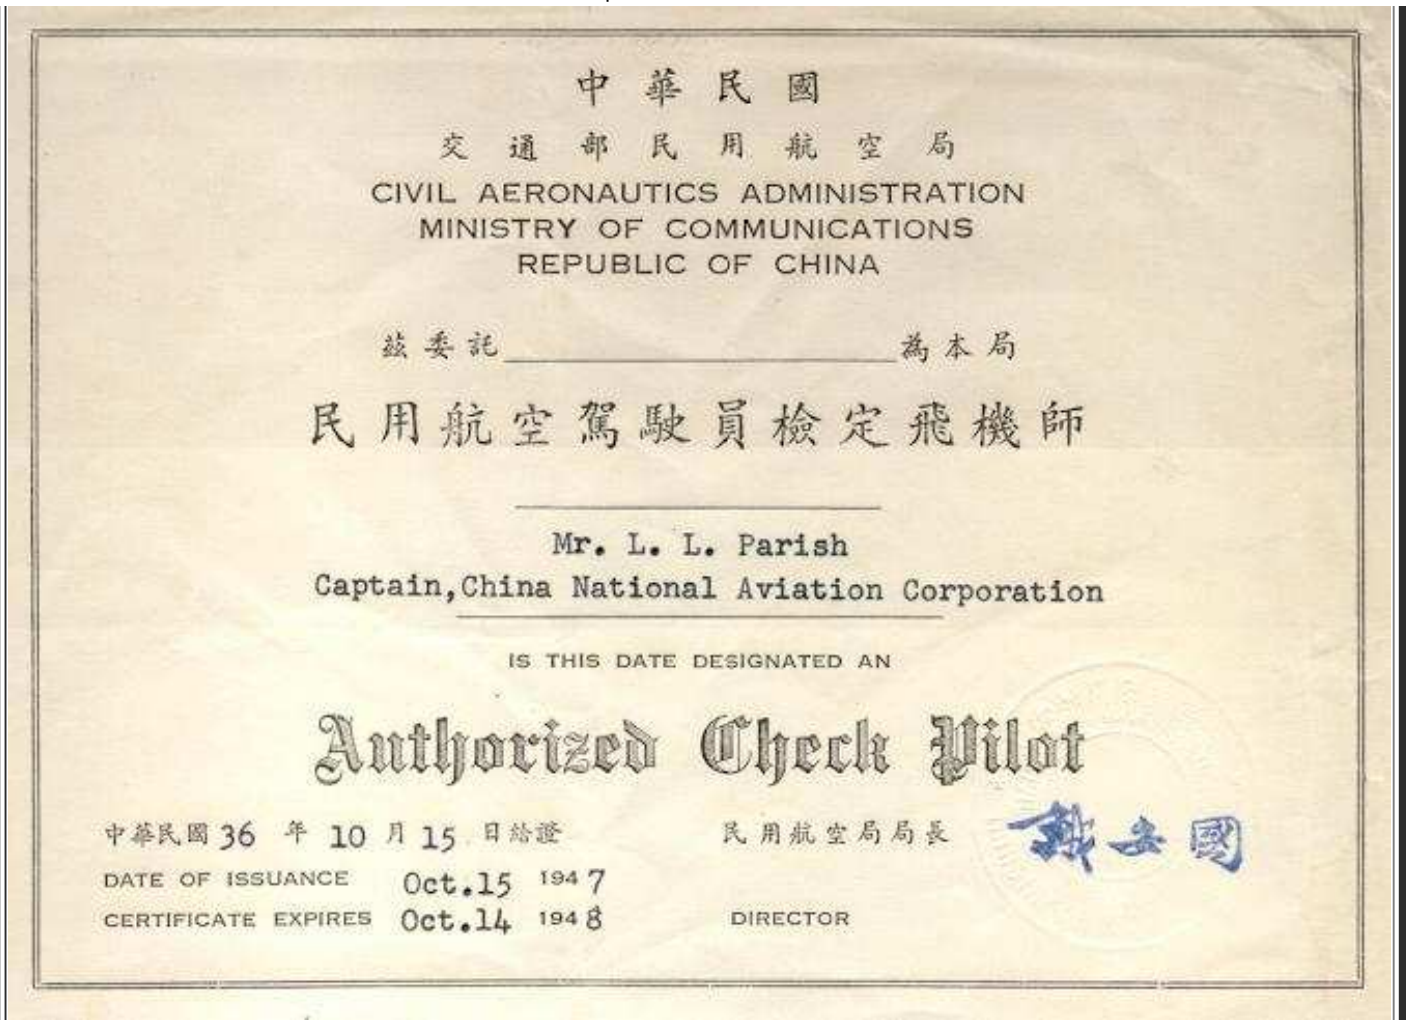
中 華 民 國
交 通 部 民 用 航 空 局
CIVIL AERONAUTICS ADMINISTRATION
MINISTRY OF COMMUNICATIONS
REPUBLIC OF CHINA

茲 委 託 ____________ 為 本 局

民 用 航 空 駕 駛 員 檢 定 飛 機 師

Mr. L. L. Parish
Captain, China National Aviation Corporation

IS THIS DATE DESIGNATED AN

Authorized Check Pilot

中華民國 36 年 10 月 15 日給證　　民用航空局局長 戴安國
DATE OF ISSUANCE Oct.15 1947
CERTIFICATE EXPIRES Oct.14 1948　　DIRECTOR